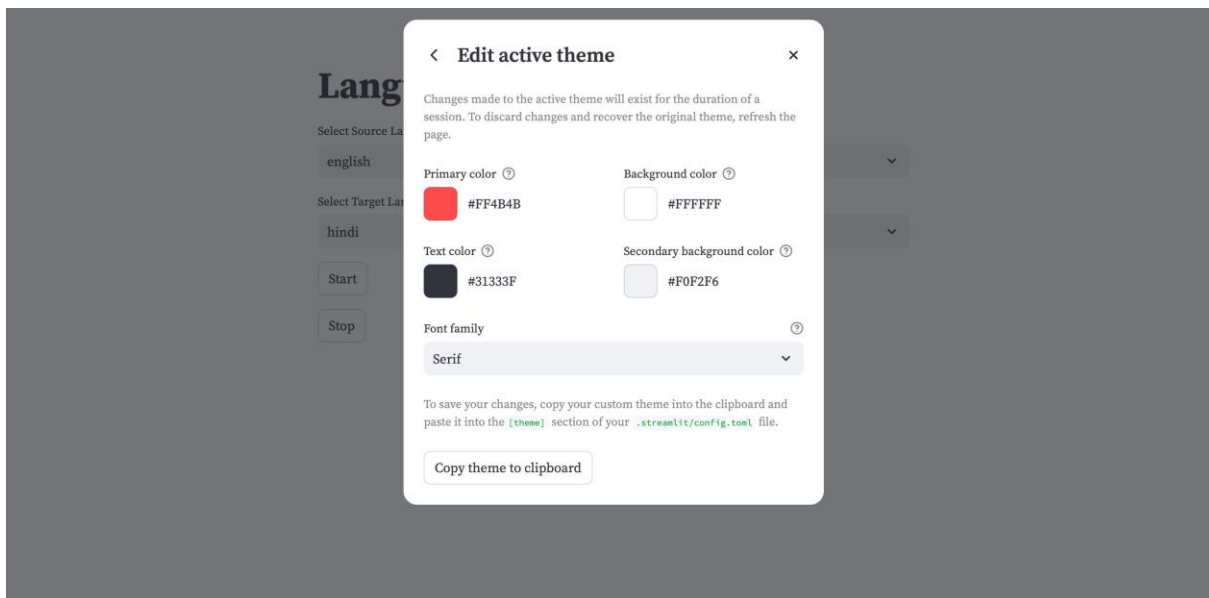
Lang

Select Source La

english

Select Target La

hindi

Start

Stop

< Edit active theme ×

Changes made to the active theme will exist for the duration of a session. To discard changes and recover the original theme, refresh the page.

Primary color ⓘ

#FF4B4B

Background color ⓘ

#FFFFFF

Text color ⓘ

#31333F

Secondary background color ⓘ

#F0F2F6

Font family ⓘ

Serif

To save your changes, copy your custom theme into the clipboard and paste it into the [theme] section of your .streamlit/config.toml file.

Copy theme to clipboard